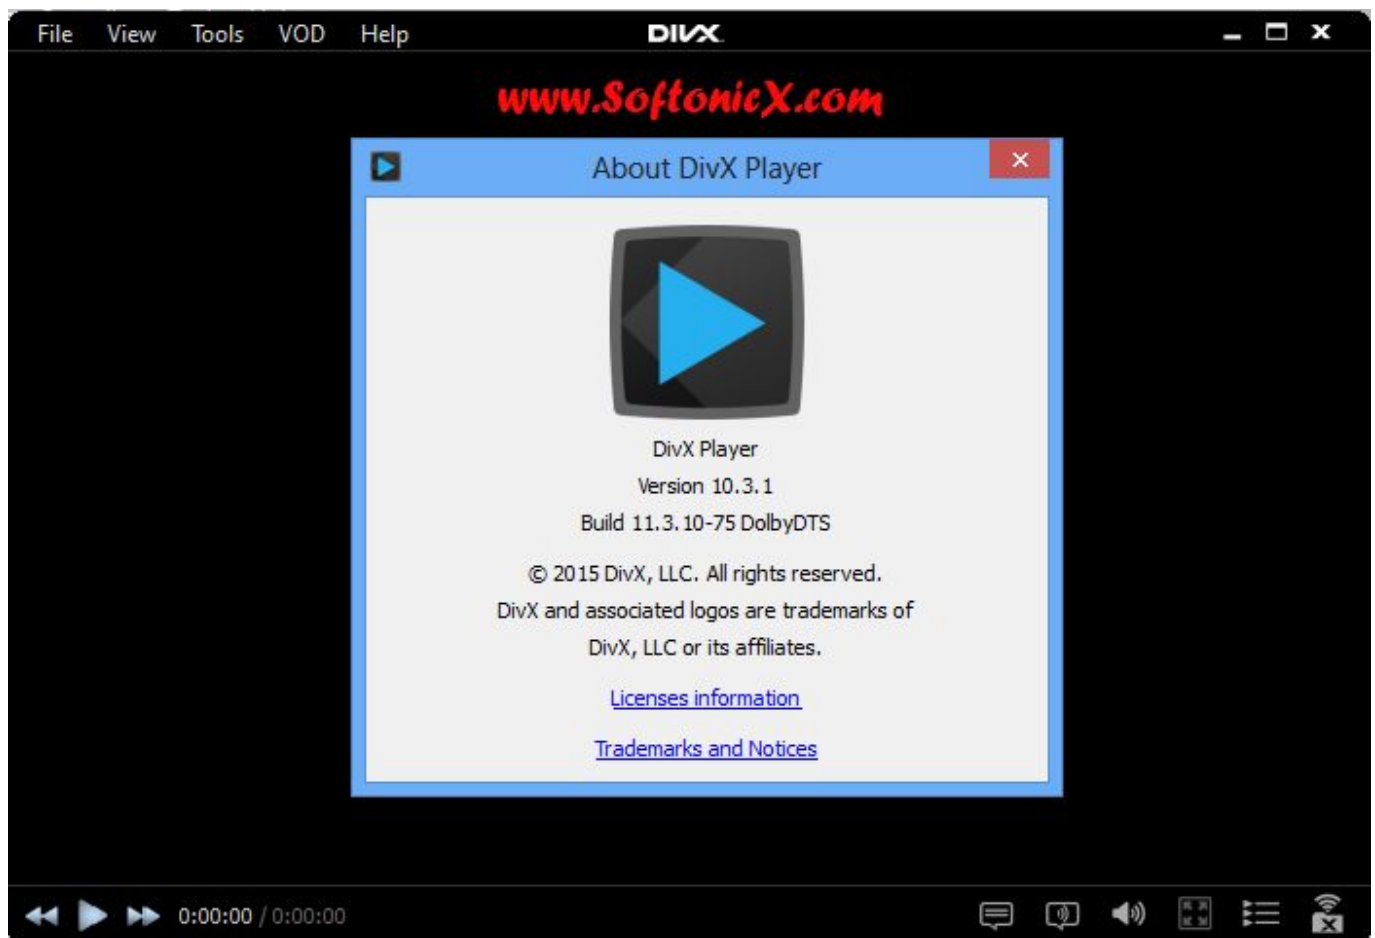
File View Tools VOD Help DIVX

www.SoftonicX.com

About DivX Player

DivX Player
Version 10.3.1
Build 11.3.10-75 DolbyDTS

© 2015 DivX, LLC. All rights reserved.
DivX and associated logos are trademarks of DivX, LLC or its affiliates.

Licenses information

Trademarks and Notices

0:00:00 / 0:00:00